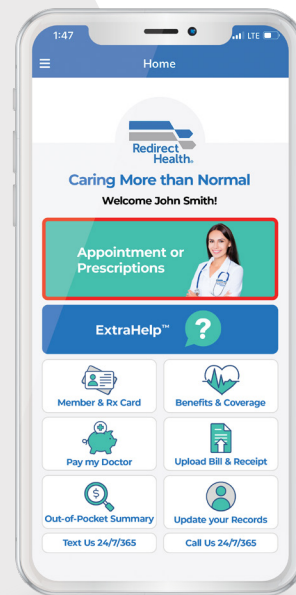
1:47
LTE
Home
Redirect Health.
Caring More than Normal
Welcome John Smith!
Appointment or Prescriptions
ExtraHelp™
?
Member & Rx Card
Benefits & Coverage
Pay my Doctor
Upload Bill & Receipt
$
Out-of-Pocket Summary
Update your Records
Text Us 24/7/365
Call Us 24/7/365